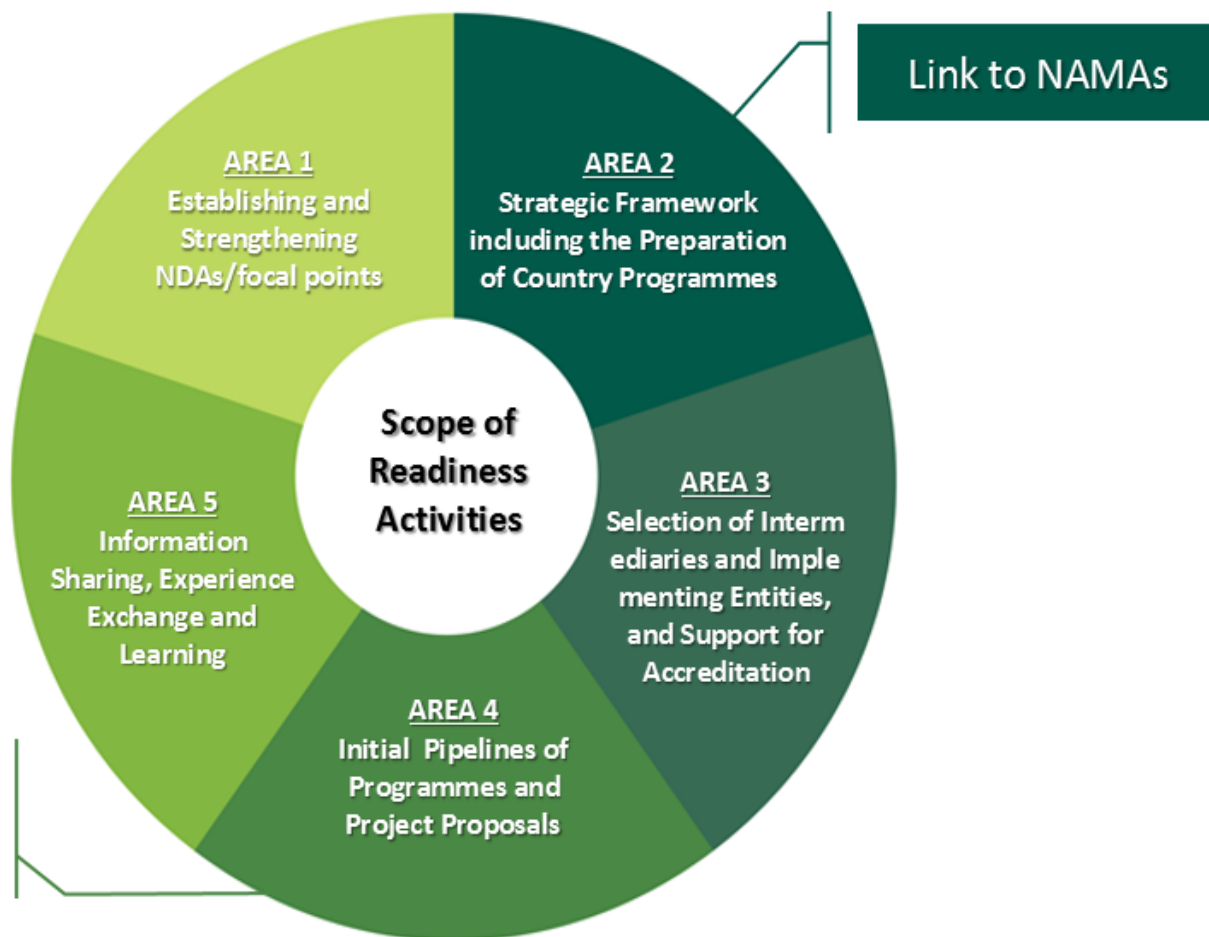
Link to NAMAs

AREA 1
Establishing and Strengthening NDAs/focal points

AREA 2
Strategic Framework including the Preparation of Country Programmes

Scope of Readiness Activities

AREA 3
Selection of Interm ediaries and Imple menting Entities, and Support for Accreditation

AREA 4
Initial Pipelines of Programmes and Project Proposals

AREA 5
Information Sharing, Experience Exchange and Learning